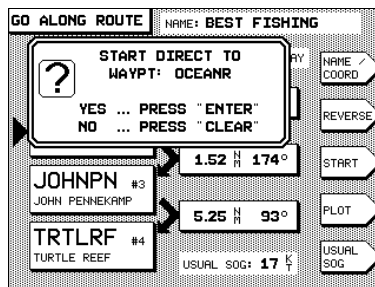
GO ALONG ROUTE

NAME: BEST FISHING

?

START DIRECT TO
WAYPT: OCEANR

YES ... PRESS "ENTER"
NO ... PRESS "CLEAR"

AY

NAME / COORD

REVERSE

$1.52$ $\frac{N}{M}$ $174°$

START

JOHNPN #3
JOHN PENNEKAMP

$5.25$ $\frac{N}{M}$ $93°$

PLOT

TRTLRF #4
TURTLE REEF

USUAL SOG: $17$ $\frac{K}{T}$

USUAL SOG